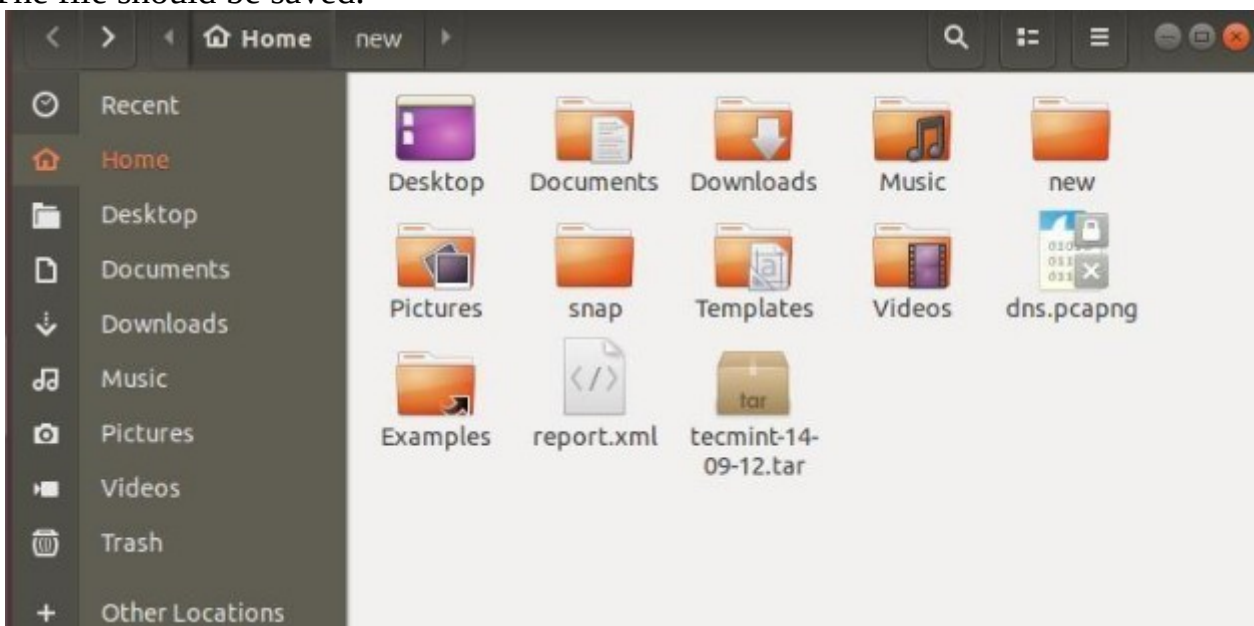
The file should be saved.

Home new

Recent
Home
Desktop
Documents
Downloads
Music
Pictures
Videos
Trash
Other Locations

Desktop
Documents
Downloads
Music
new
Pictures
snap
Templates
Videos
dns.pcapng
Examples
report.xml
tar
tecmint-14-09-12.tar